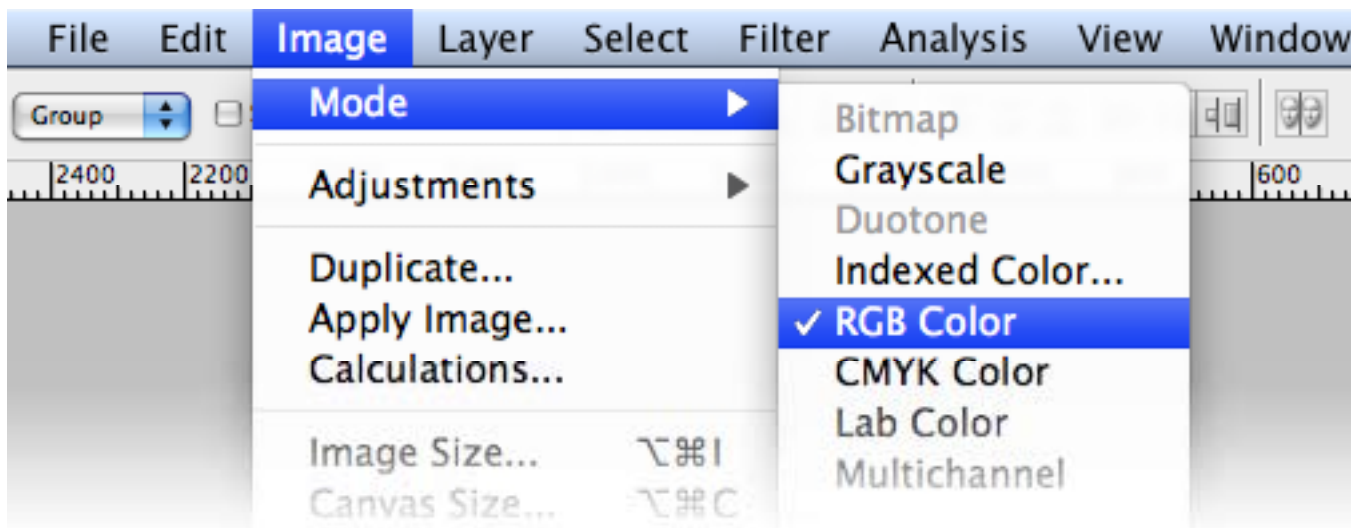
File Edit Image Layer Select Filter Analysis View Window

Group

2400 2200 600

Mode
Adjustments
Duplicate...
Apply Image...
Calculations...
Image Size... ⌥⌘I
Canvas Size... ⌥⌘C

Bitmap
Grayscale
Duotone
Indexed Color...
✓ RGB Color
CMYK Color
Lab Color
Multichannel